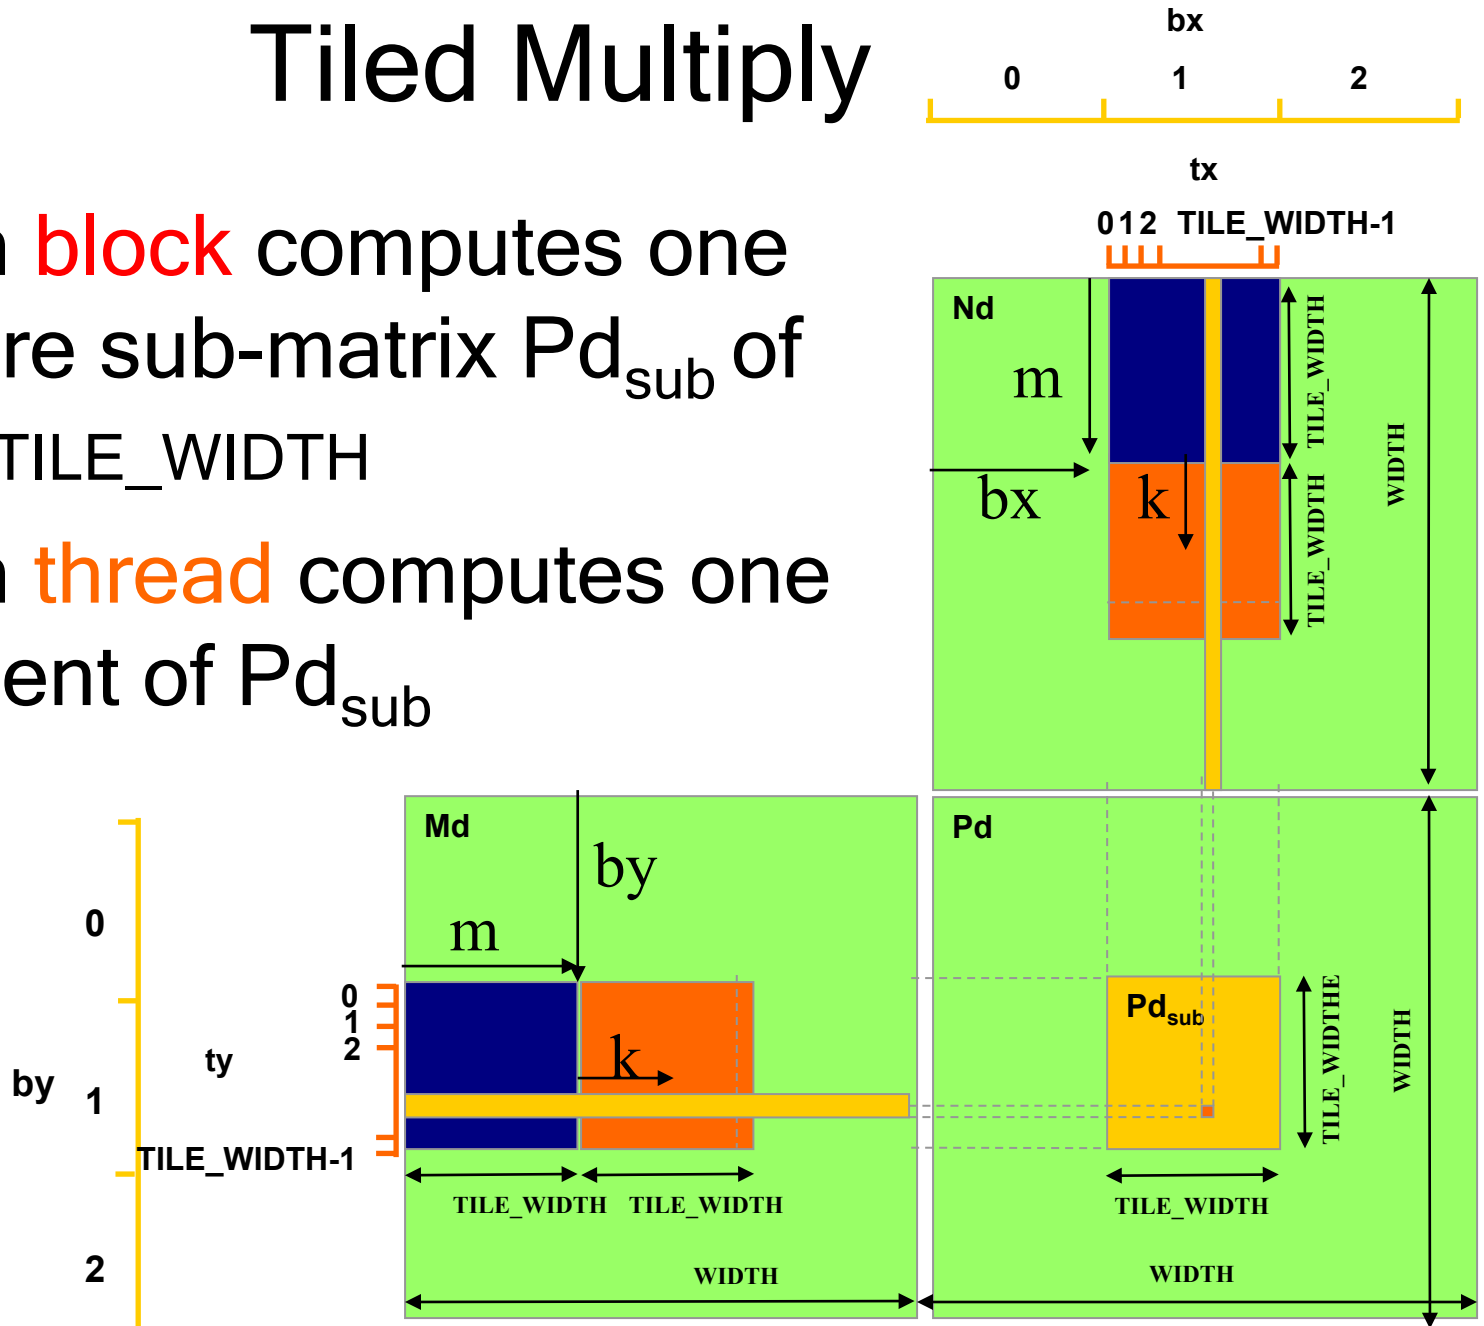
Tiled Multiply

bx
0 1 2
tx
0 1 2 TILE_WIDTH-1

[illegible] block computes one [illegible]re sub-matrix Pd$_{sub}$ of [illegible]TILE_WIDTH

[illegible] thread computes one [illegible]ent of Pd$_{sub}$

Nd
m
bx
k
TILE_WIDTH
TILE_WIDTH
WIDTH

Md
by
m
k
0
1
2
TILE_WIDTH-1
ty
by
0
1
2
TILE_WIDTH TILE_WIDTH
WIDTH

Pd
Pd$_{sub}$
TILE_WIDTHE
WIDTH
TILE_WIDTH
WIDTH